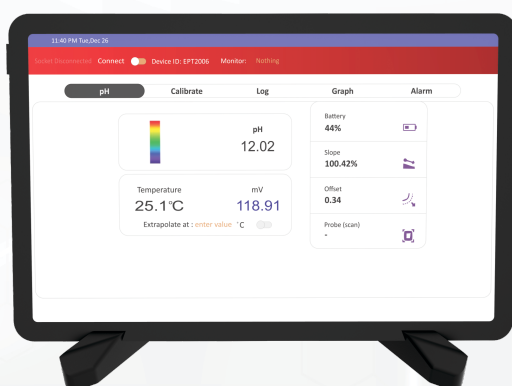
11:40 PM Tue,Dec 26

Socket Disconnected Connect Device ID: EPT2006 Monitor: Nothing

pH Calibrate Log Graph Alarm

pH
12.02

Temperature
25.1°C

mV
118.91

Extrapolate at : enter value °C

Battery
44%

Slope
100.42%

Offset
0.34

Probe (scan)
-